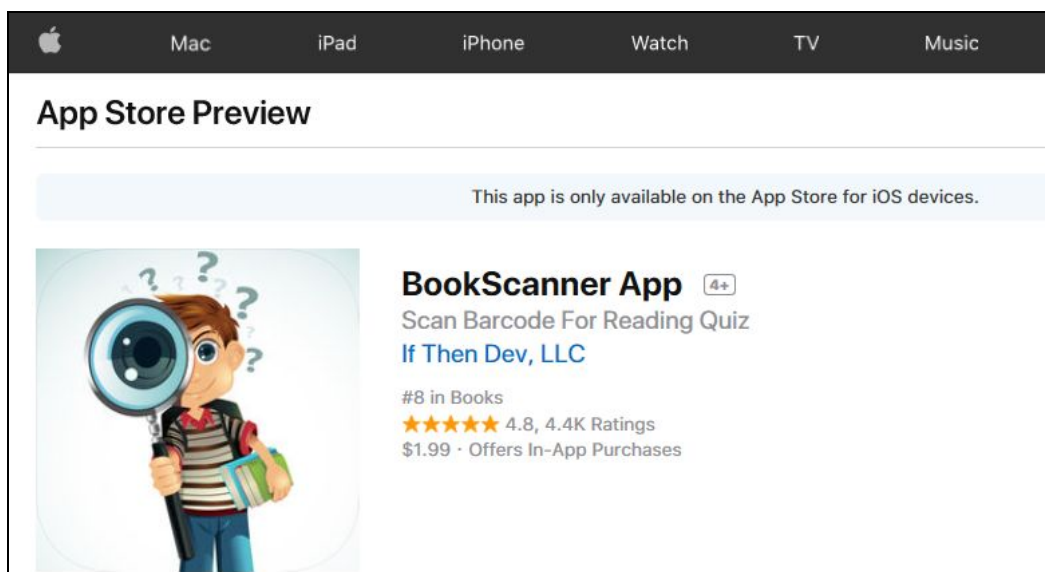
Mac iPad iPhone Watch TV Music

App Store Preview

This app is only available on the App Store for iOS devices.

BookScanner App 4+

Scan Barcode For Reading Quiz

If Then Dev, LLC

#8 in Books

★★★★★ 4.8, 4.4K Ratings

$1.99 · Offers In-App Purchases